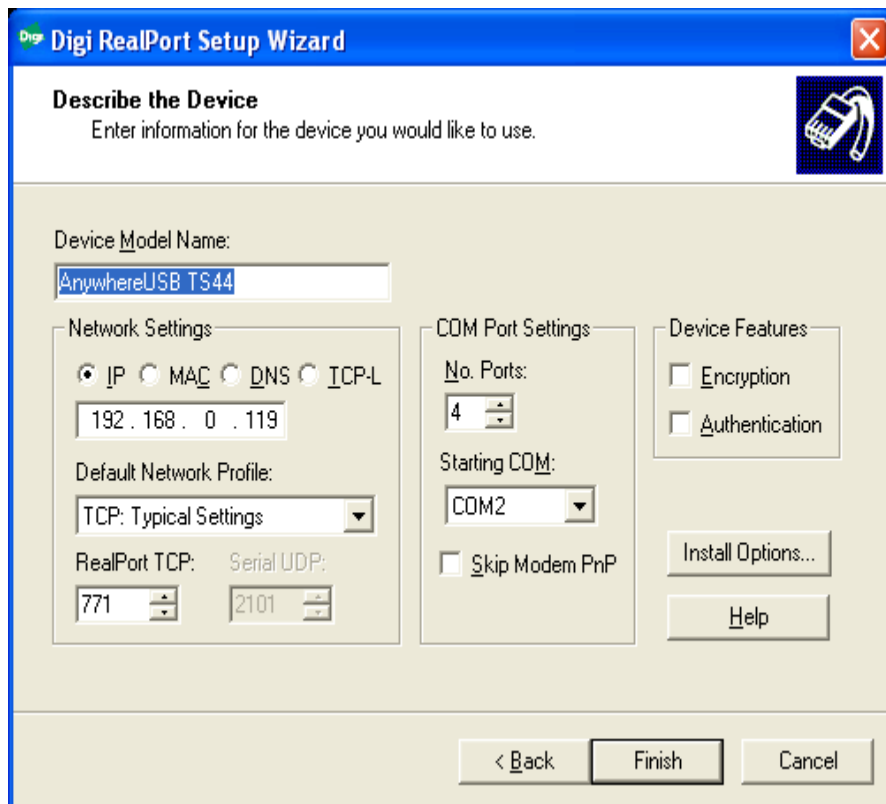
Digi Digi RealPort Setup Wizard

Describe the Device
Enter information for the device you would like to use.

Device Model Name:
AnywhereUSB TS44

Network Settings
IP MAC DNS TCP-L
192 . 168 . 0 . 119
Default Network Profile:
TCP: Typical Settings
RealPort TCP:
771
Serial UDP:
2101

COM Port Settings
No. Ports:
4
Starting COM:
COM2
Skip Modem PnP

Device Features
Encryption
Authentication

Install Options...
Help

< Back
Finish
Cancel